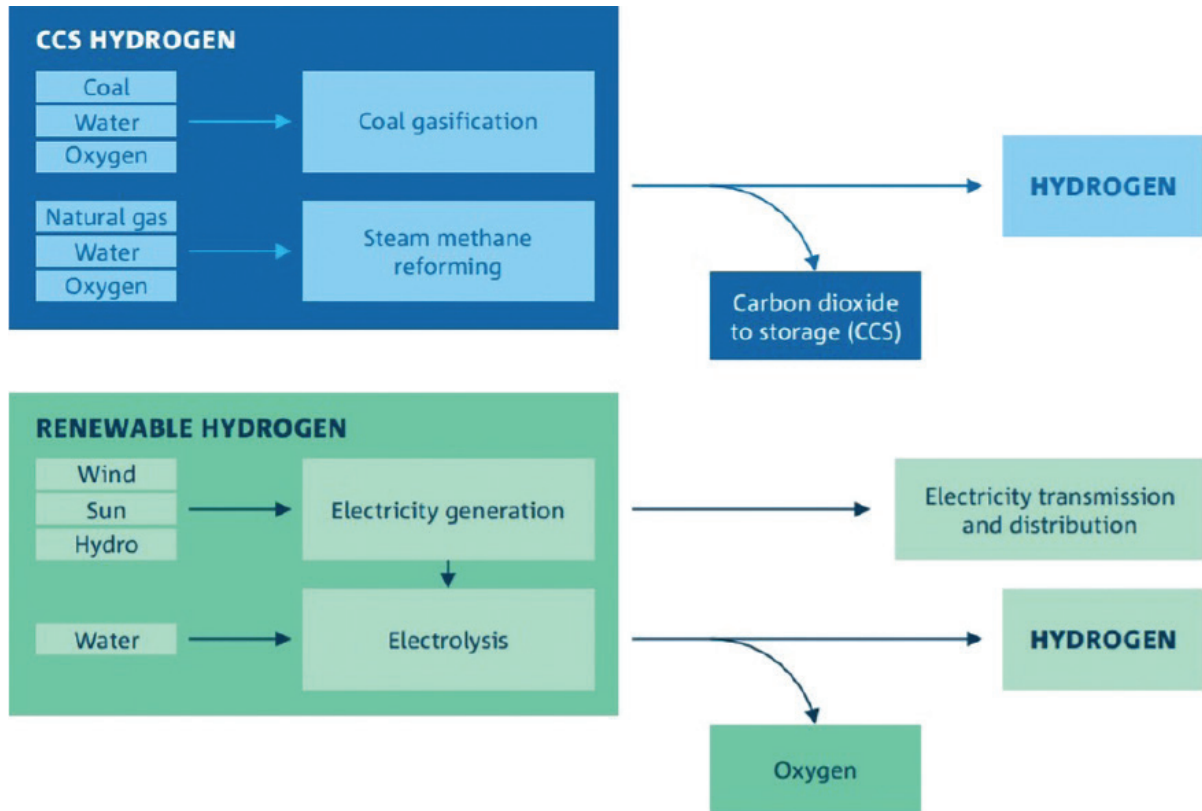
CCS HYDROGEN

Coal
Water
Oxygen

Coal gasification

Natural gas
Water
Oxygen

Steam methane reforming

HYDROGEN

Carbon dioxide to storage (CCS)

RENEWABLE HYDROGEN

Wind
Sun
Hydro

Electricity generation

Electricity transmission and distribution

Water

Electrolysis

HYDROGEN

Oxygen